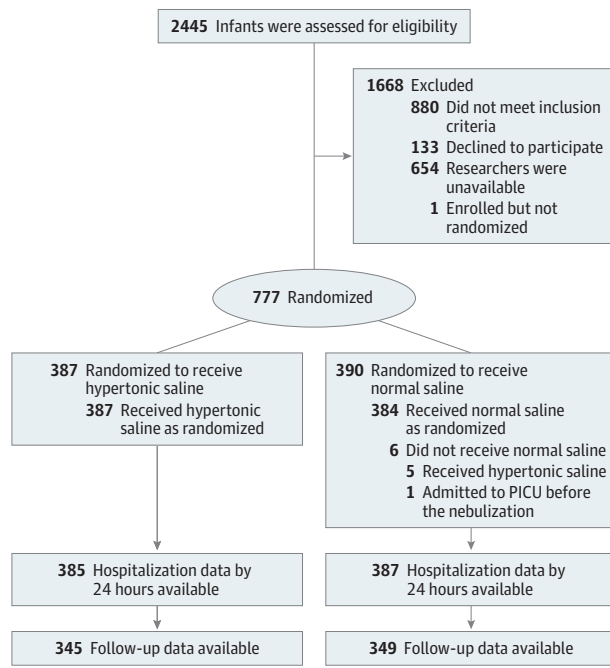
**2445** Infants were assessed for eligibility

**1668** Excluded
**880** Did not meet inclusion criteria
**133** Declined to participate
**654** Researchers were unavailable
**1** Enrolled but not randomized

**777** Randomized

**387** Randomized to receive hypertonic saline
**387** Received hypertonic saline as randomized

**390** Randomized to receive normal saline
**384** Received normal saline as randomized
**6** Did not receive normal saline
**5** Received hypertonic saline
**1** Admitted to PICU before the nebulization

**385** Hospitalization data by 24 hours available

**387** Hospitalization data by 24 hours available

**345** Follow-up data available

**349** Follow-up data available